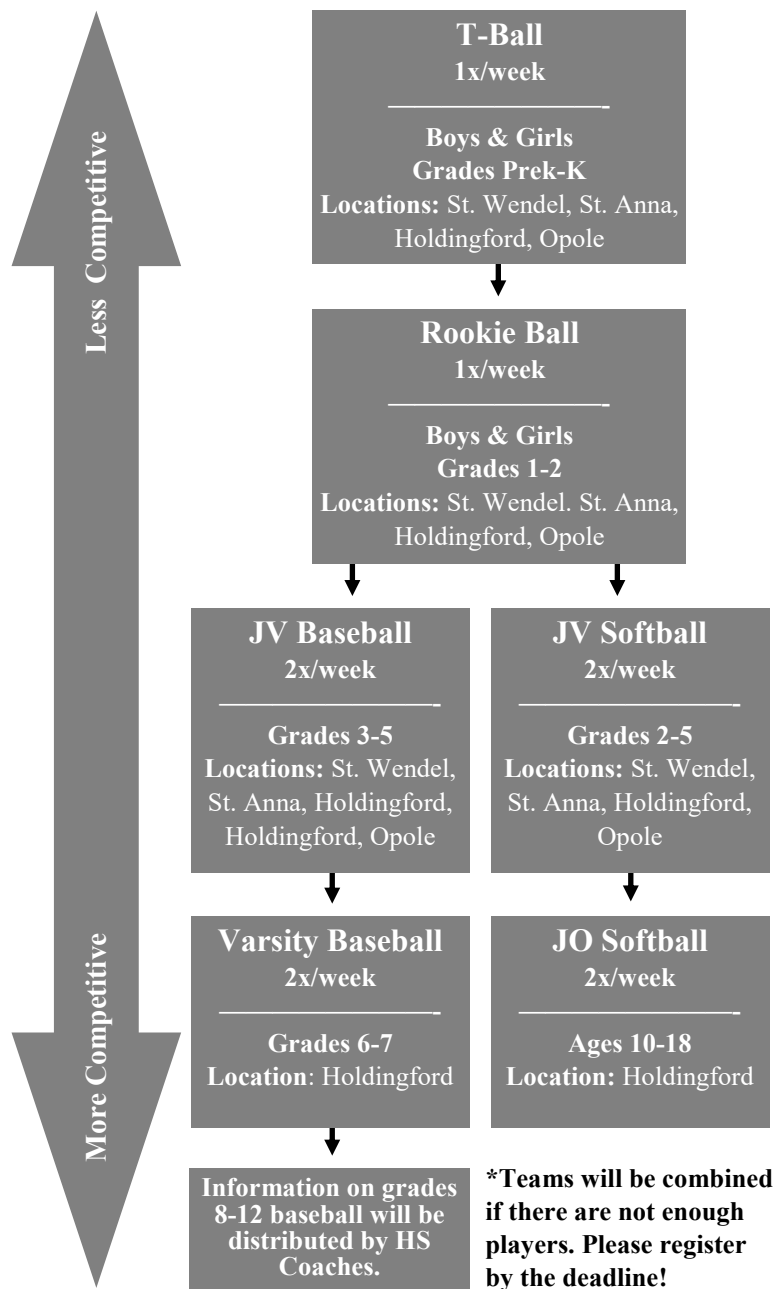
Less Competitive

More Competitive

T-Ball
1x/week
Boys & Girls
Grades Prek-K
Locations: St. Wendel, St. Anna, Holdingford, Opole

Rookie Ball
1x/week
Boys & Girls
Grades 1-2
Locations: St. Wendel. St. Anna, Holdingford, Opole

JV Baseball
2x/week
Grades 3-5
Locations: St. Wendel, St. Anna, Holdingford, Holdingford, Opole

JV Softball
2x/week
Grades 2-5
Locations: St. Wendel, St. Anna, Holdingford, Opole

Varsity Baseball
2x/week
Grades 6-7
Location: Holdingford

JO Softball
2x/week
Ages 10-18
Location: Holdingford

Information on grades 8-12 baseball will be distributed by HS Coaches.

*Teams will be combined if there are not enough players. Please register by the deadline!